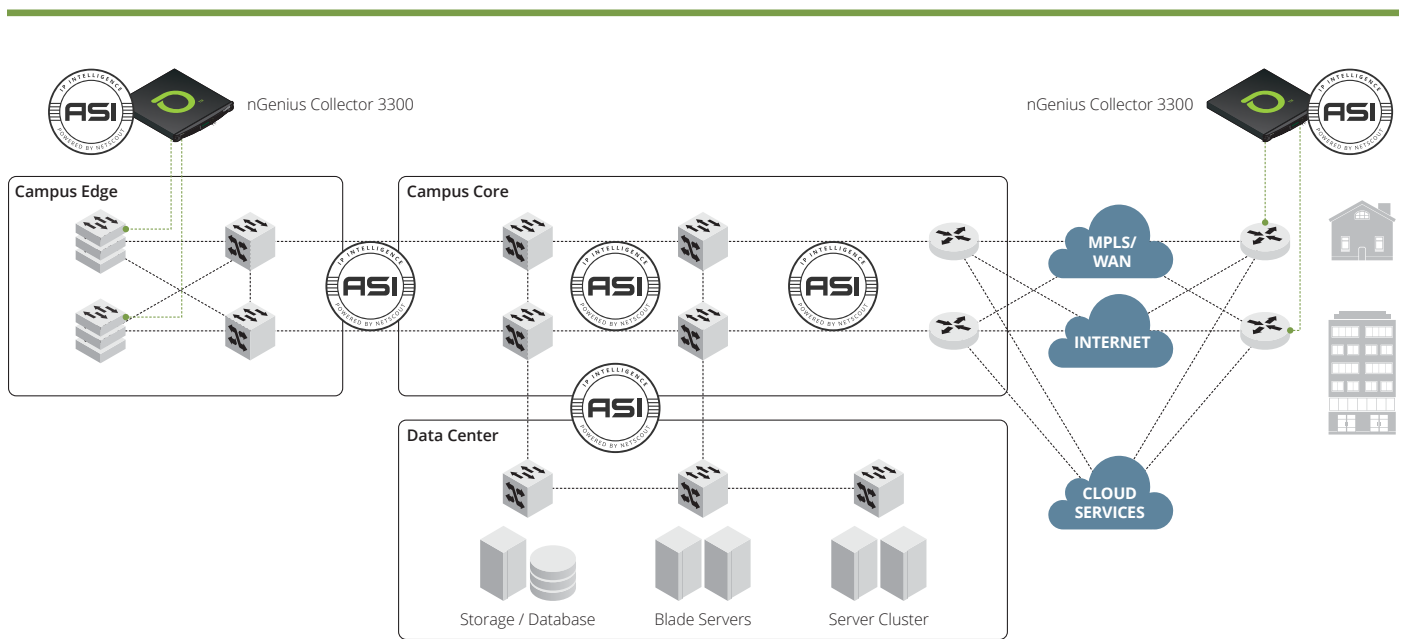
IP INTELLIGENCE
ASI
POWERED BY NETSCOUT
nGenius Collector 3300

nGenius Collector 3300
IP INTELLIGENCE
ASI
POWERED BY NETSCOUT

Campus Edge

IP INTELLIGENCE
ASI
POWERED BY NETSCOUT

Campus Core

IP INTELLIGENCE
ASI
POWERED BY NETSCOUT

IP INTELLIGENCE
ASI
POWERED BY NETSCOUT

MPLS/ WAN

INTERNET

IP INTELLIGENCE
ASI
POWERED BY NETSCOUT

Data Center

CLOUD SERVICES

Storage / Database

Blade Servers

Server Cluster